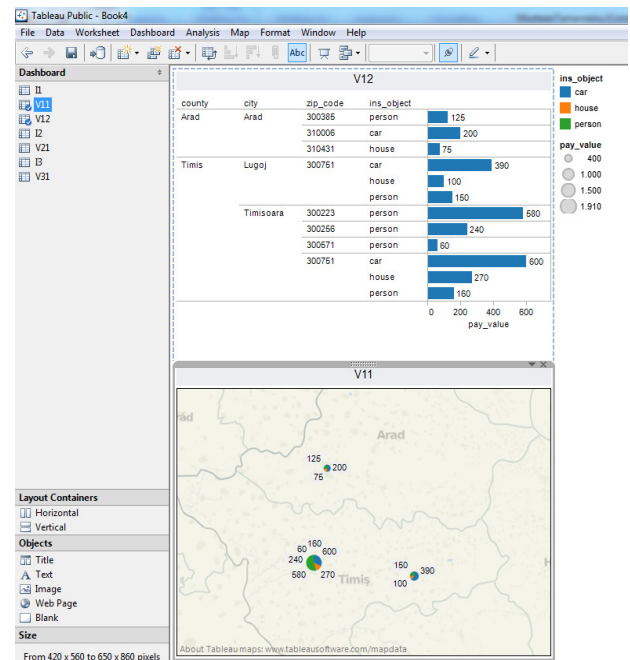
Tableau Public - Book4

File Data Worksheet Dashboard Analysis Map Format Window Help

Abc

Dashboard

I1
V11
V12
I2
V21
I3
V31

V12

| county | city | zip_code | ins_object | |
|---|---|---|---|---|
| Arad | Arad | 300385 | person | 125 |
| | | 310006 | car | 200 |
| | | 310431 | house | 75 |
| Timis | Lugoj | 300751 | car | 390 |
| | | | house | 100 |
| | | | person | 150 |
| | Timisoara | 300223 | person | 580 |
| | | 300256 | person | 240 |
| | | 300571 | person | 60 |
| | | 300751 | car | 600 |
| | | | house | 270 |
| | | | person | 160 |

0 200 400 600
pay_value

ins_object
car
house
person

pay_value
400
1.000
1.500
1.910

V11

Arad
125
200
75
160
60
600
240
580
270
Timiș
150
390
100
About Tableau maps: www.tableausoftware.com/mapdata

Layout Containers
Horizontal
Vertical

Objects
Title
Text
Image
Web Page
Blank

Size
From 420 x 560 to 650 x 860 pixels